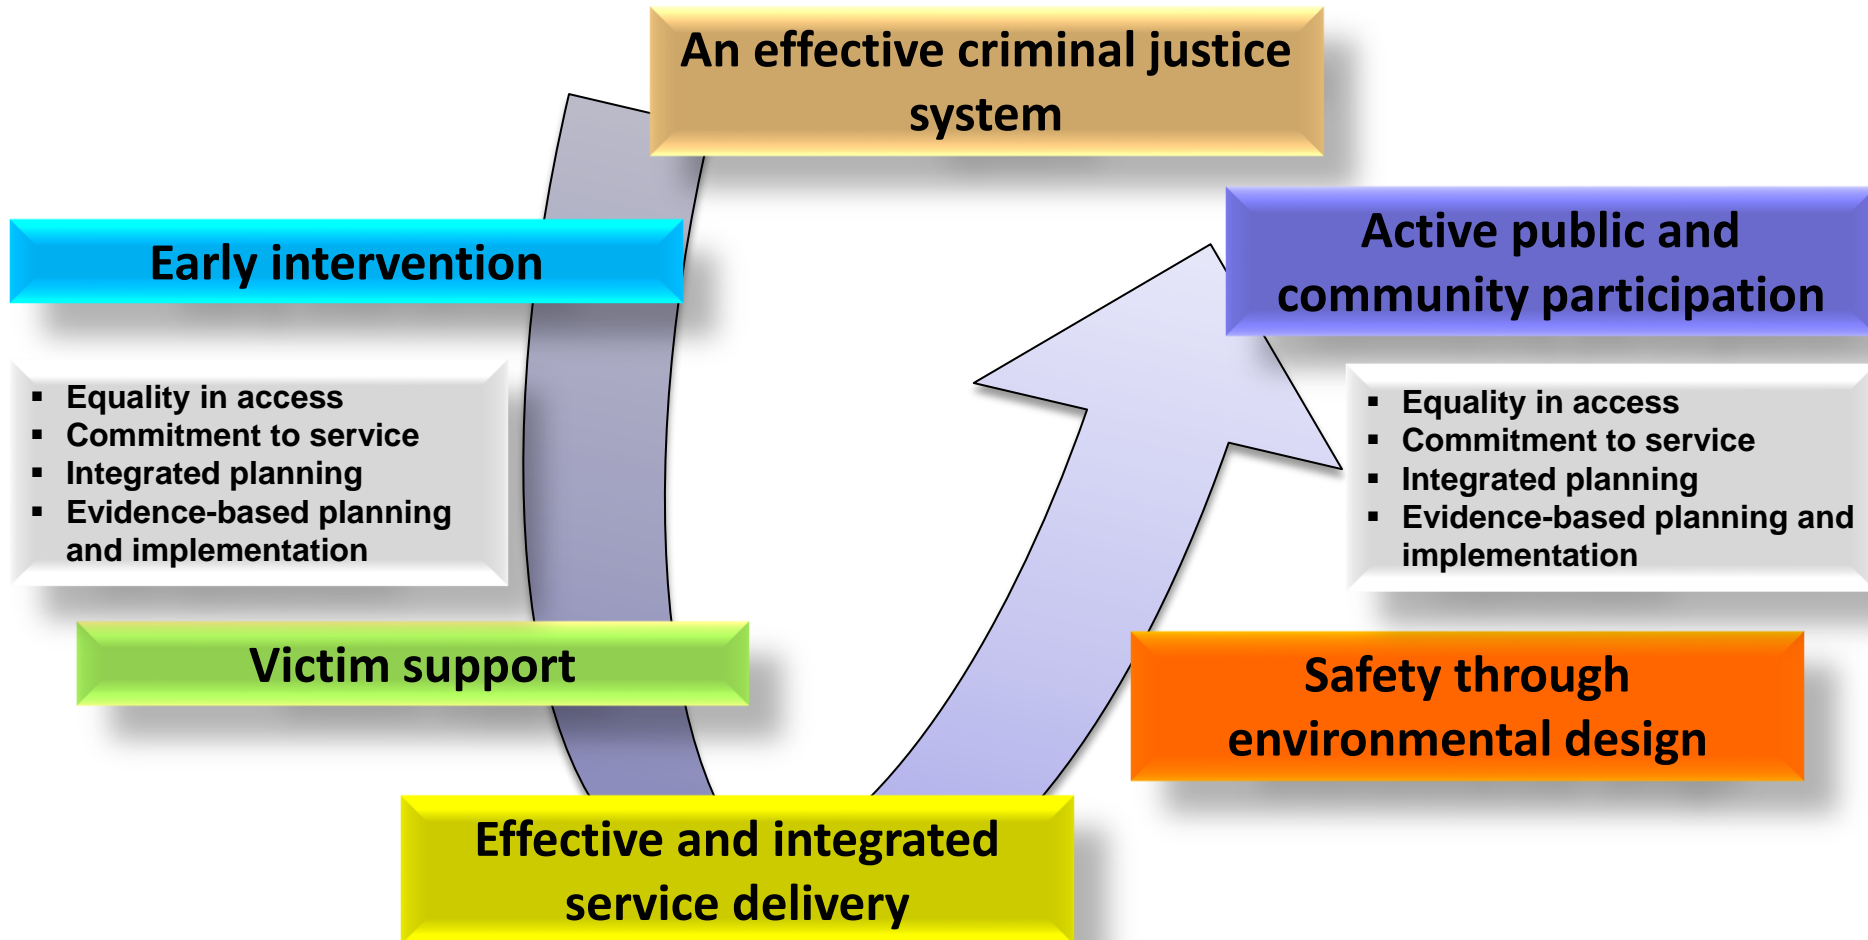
An effective criminal justice system

Early intervention

- Equality in access
- Commitment to service
- Integrated planning
- Evidence-based planning and implementation

Victim support

Effective and integrated service delivery

Active public and community participation

- Equality in access
- Commitment to service
- Integrated planning
- Evidence-based planning and implementation

Safety through environmental design